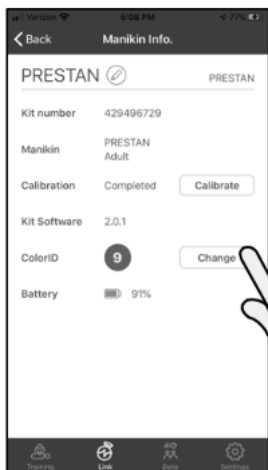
Verizon 5:08 PM 77%

Back Manikin Info.

PRESTAN PRESTAN

Kit number 429496729

Manikin PRESTAN Adult

Calibration Completed Calibrate

Kit Software 2.0.1

ColorID 9 Change

Battery 91%

Training Link Data Settings